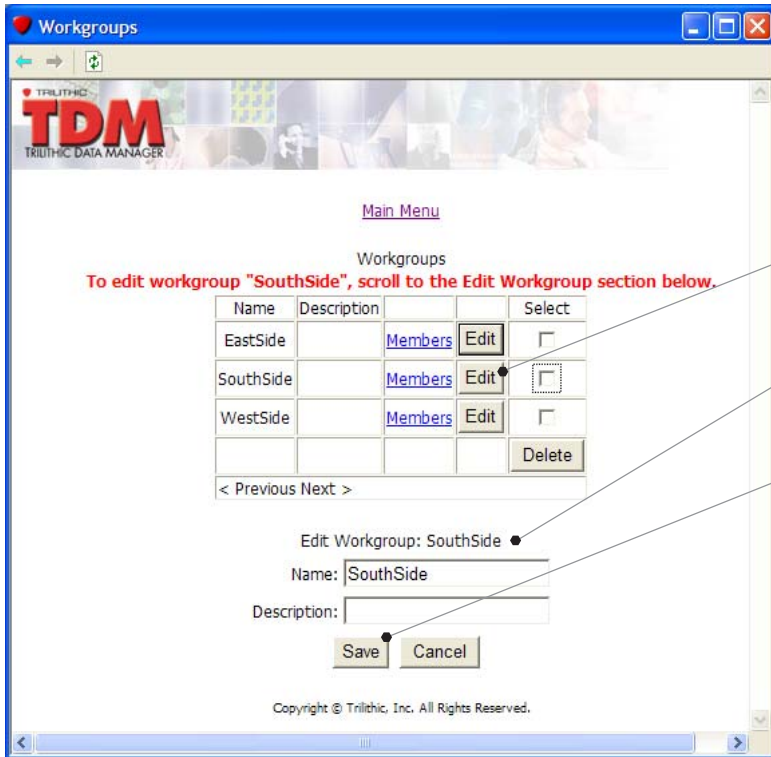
Workgroups

TRILITHIC
TDM
TRILITHIC DATA MANAGER

Main Menu

Workgroups
To edit workgroup "SouthSide", scroll to the Edit Workgroup section below.

| Name | Description | | | Select |
|---|---|---|---|---|
| EastSide | | Members | Edit | |
| SouthSide | | Members | Edit | |
| WestSide | | Members | Edit | |
| | | | | Delete |
| < Previous Next > | | | | |

Edit Workgroup: SouthSide
Name: SouthSide
Description:
Save Cancel

Copyright © Trilithic, Inc. All Rights Reserved.